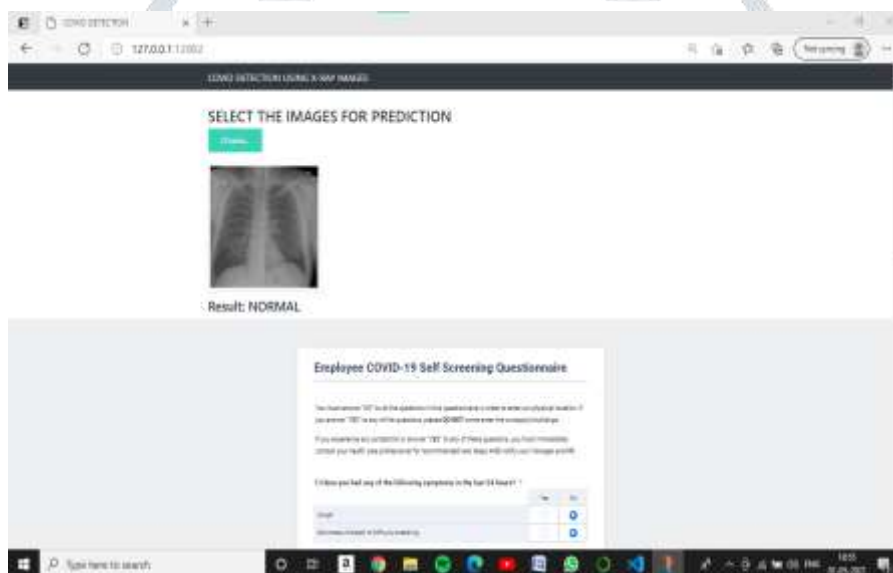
COVID DETECTION

127.0.0.1:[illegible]

Not syncing

COVID DETECTION USING X-RAY IMAGES

SELECT THE IMAGES FOR PREDICTION

Choose...

Result: NORMAL

Employee COVID-19 Self Screening Questionnaire

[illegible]

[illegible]

1) Have you had any of the following symptoms in the last 24 hours? *

| | Yes | No |
|---|---|---|
| Cough | | |
| Shortness of breath or difficulty breathing | | |

Type here to search